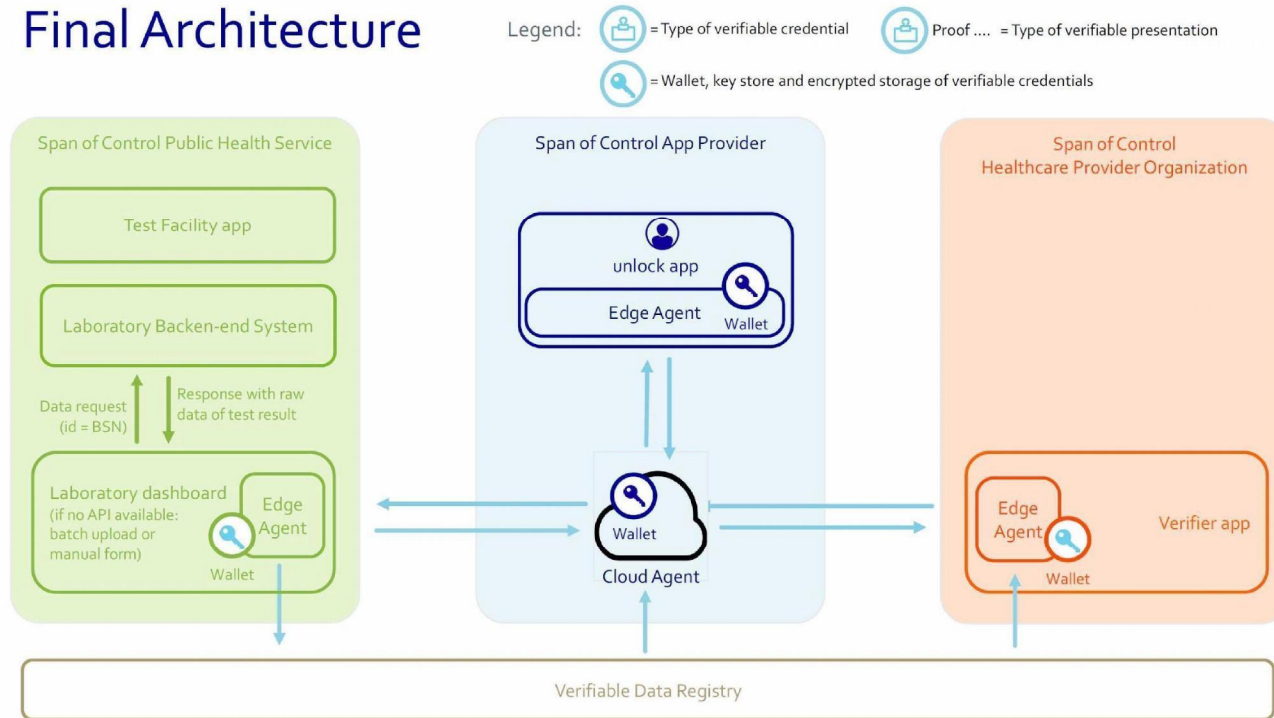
Final Architecture

Legend: = Type of verifiable credential Proof .... = Type of verifiable presentation

= Wallet, key store and encrypted storage of verifiable credentials

Span of Control Public Health Service

Test Facility app

Laboratory Backen-end System

Data request (id = BSN)

Response with raw data of test result

Laboratory dashboard (if no API available: batch upload or manual form)

Edge Agent

Wallet

Span of Control App Provider

unlock app

Edge Agent

Wallet

Wallet

Cloud Agent

Span of Control Healthcare Provider Organization

Edge Agent

Wallet

Verifier app

Verifiable Data Registry